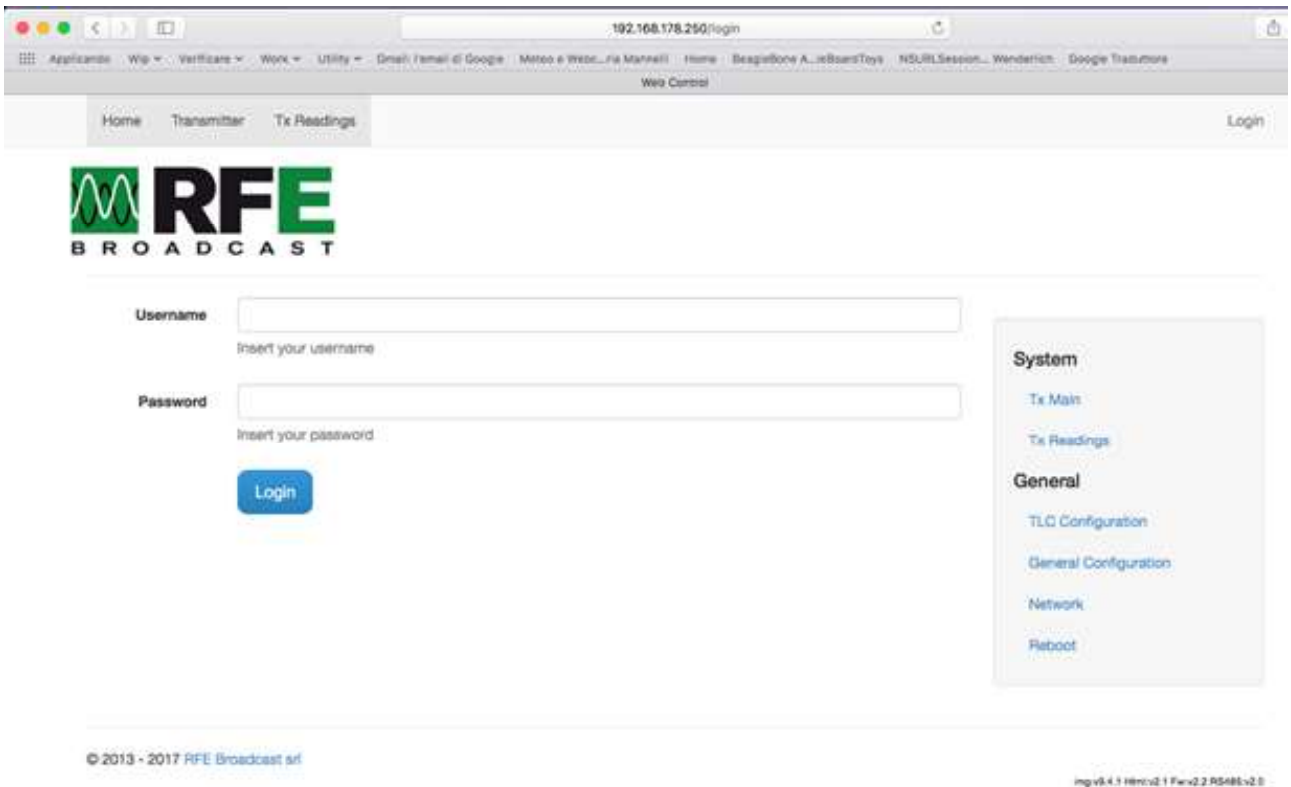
192.168.178.250/login

Applicando Wip Verificare Work Utility Gmail: l'email di Google Meteo e Webc...ria Mannelli Home BeagleBone A...leBoardToys NSURLSession... Wenderlich Google Traduttore

Web Control

Home Transmitter Tx Readings

Login

RFE
BROADCAST

Username
Insert your username

Password
Insert your password

Login

System
Tx Main
Tx Readings

General
TLC Configuration
General Configuration
Network
Reboot

© 2013 - 2017 RFE Broadcast srl

img:v8.4.1 Html:v2.1 Fw:v2.2 RS485:v2.0